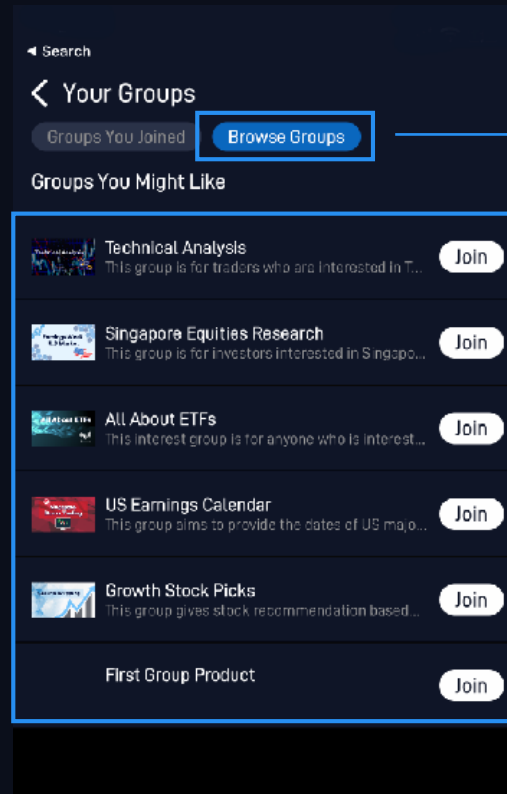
◀ Search

Your Groups

Groups You Joined

Browse Groups

Groups You Might Like

Technical Analysis
This group is for traders who are interested in T...
Join

Singapore Equities Research
This group is for investors interested in Singapo...
Join

All About ETFs
This interest group is for anyone who is interest...
Join

US Earnings Calendar
This group aims to provide the dates of US majo...
Join

Growth Stock Picks
This group gives stock recommendation based...
Join

First Group Product
Join